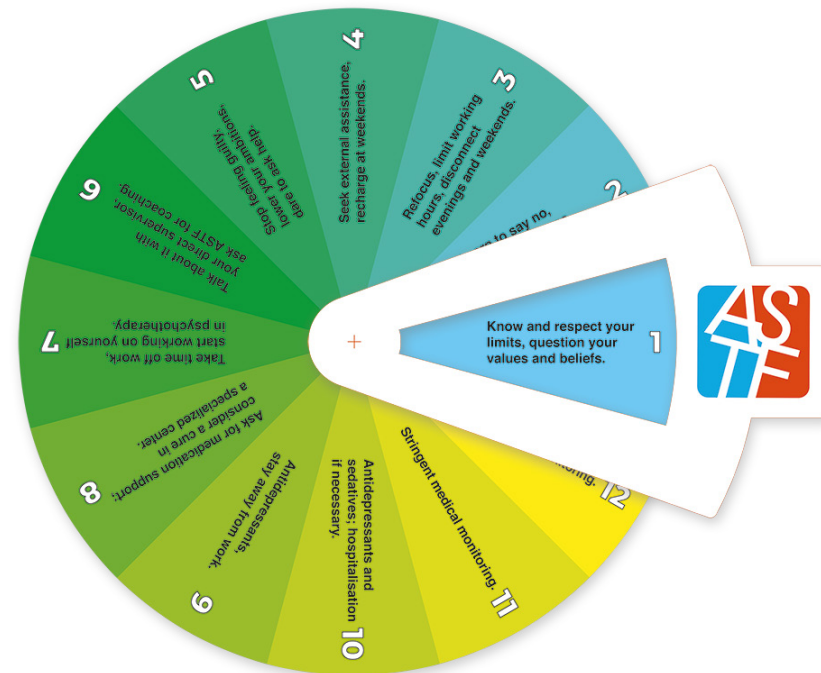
ASTF

1
Know and respect your limits, question your values and beliefs.

2
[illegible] to say no, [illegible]

3
Refocus, limit working hours, disconnect evenings and weekends.

4
Seek external assistance, recharge at weekends.

5
Stop feeling guilty, lower your ambitions, dare to ask help.

6
Talk about it with your direct supervisor, ask ASTF for coaching.

7
Take time off work, start working on yourself in psychotherapy.

8
Ask for medication support; consider a cure in a specialized center.

9
Antidepressants, stay away from work.

10
Antidepressants and sedatives; hospitalisation if necessary.

11
Stringent medical monitoring.

12
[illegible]oring.